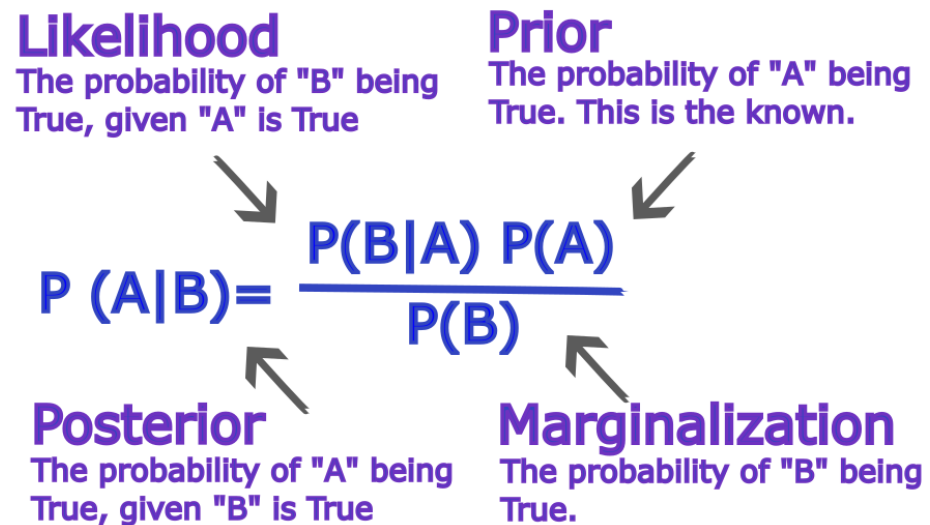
**Likelihood**
The probability of "B" being True, given "A" is True

**Prior**
The probability of "A" being True. This is the known.

$P(A|B) = \frac{P(B|A)\,P(A)}{P(B)}$

**Posterior**
The probability of "A" being True, given "B" is True

**Marginalization**
The probability of "B" being True.